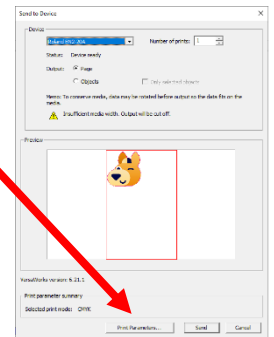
Send to Device

Device

Roland VG2-30A

Number of prints: 1

Status: Device ready

Output: Page

Objects

Only selected objects

Memo: To conserve media, data may be rotated before output as the data fits on the media.

Insufficient media width. Output will be cut off.

Preview

VersaWorks version: 6.21.1

Print parameter summary

Selected print mode: CMYK

Print Parameters...

Send

Cancel